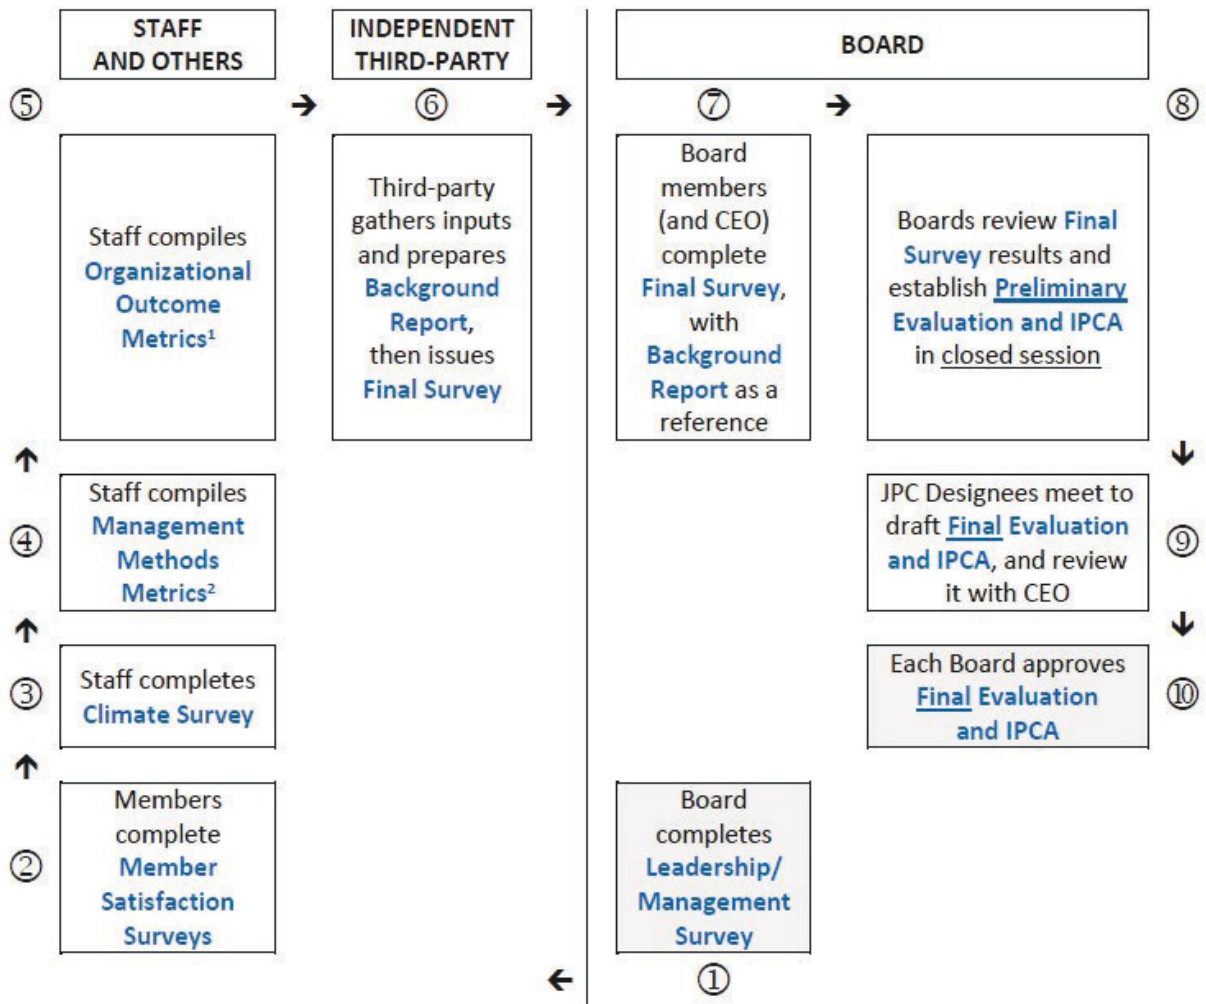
STAFF AND OTHERS

INDEPENDENT THIRD-PARTY

BOARD

⑤ → ⑥ → ⑦ → ⑧

Staff compiles Organizational Outcome Metrics¹

Third-party gathers inputs and prepares Background Report, then issues Final Survey

Board members (and CEO) complete Final Survey, with Background Report as a reference

Boards review Final Survey results and establish Preliminary Evaluation and IPCA in closed session

↑ ↓

④ Staff compiles Management Methods Metrics²

JPC Designees meet to draft Final Evaluation and IPCA, and review it with CEO ⑨

↑ ↓

③ Staff completes Climate Survey

Each Board approves Final Evaluation and IPCA ⑩

↑

② Members complete Member Satisfaction Surveys

Board completes Leadership/ Management Survey

← ①